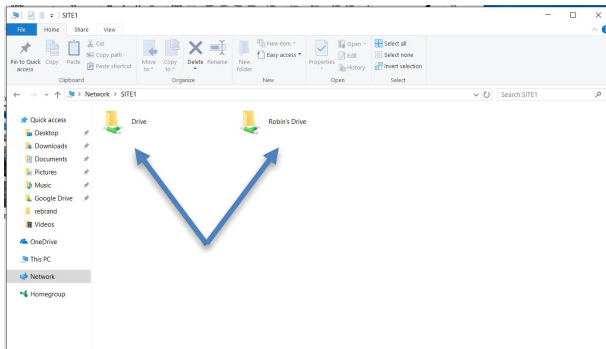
SITE1

File Home Share View

Pin to Quick access Copy Paste Cut Copy path Paste shortcut
Clipboard

Move to Copy to Delete Rename
Organize

New folder New item Easy access
New

Properties Open Edit History
Open

Select all Select none Invert selection
Select

Network > SITE1

Search SITE1

Quick access
Desktop
Downloads
Documents
Pictures
Music
Google Drive
rebrand
Videos
OneDrive
This PC
Network
Homegroup

Drive

Robin's Drive